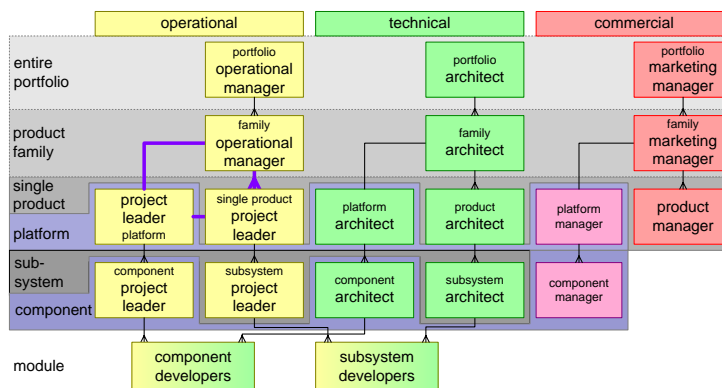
operational

technical

commercial

entire portfolio

portfolio operational manager

portfolio architect

portfolio marketing manager

product family

family operational manager

family architect

family marketing manager

single product

platform

project leader platform

single product project leader

platform architect

product architect

platform manager

product manager

sub-system

component

component project leader

subsystem project leader

component architect

subsystem architect

component manager

module

component developers

subsystem developers